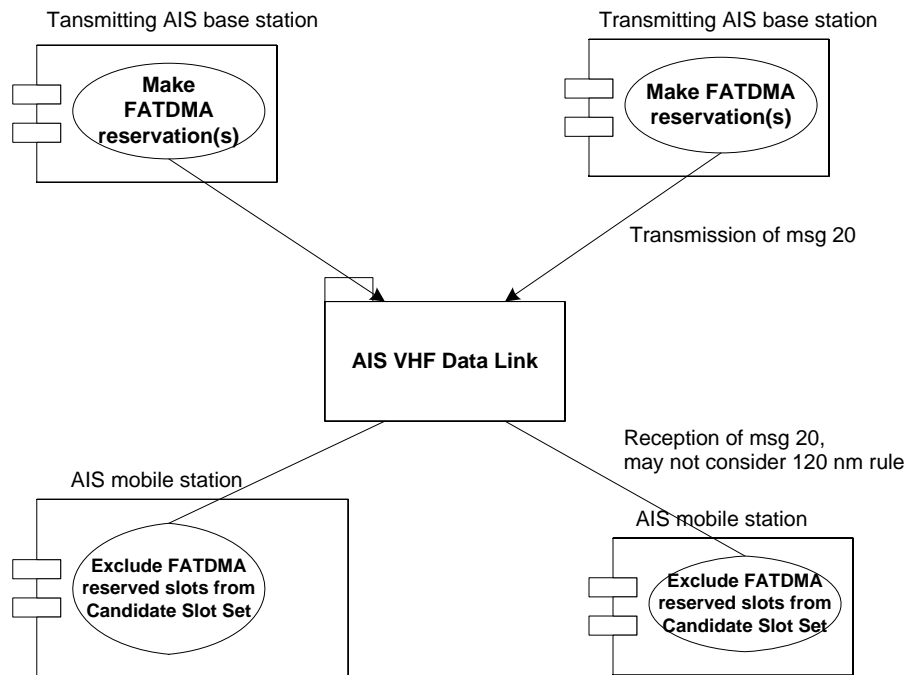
Tansmitting AIS base station

Make FATDMA reservation(s)

Transmitting AIS base station

Make FATDMA reservation(s)

Transmission of msg 20

AIS VHF Data Link

Reception of msg 20, may not consider 120 nm rule

AIS mobile station

Exclude FATDMA reserved slots from Candidate Slot Set

AIS mobile station

Exclude FATDMA reserved slots from Candidate Slot Set